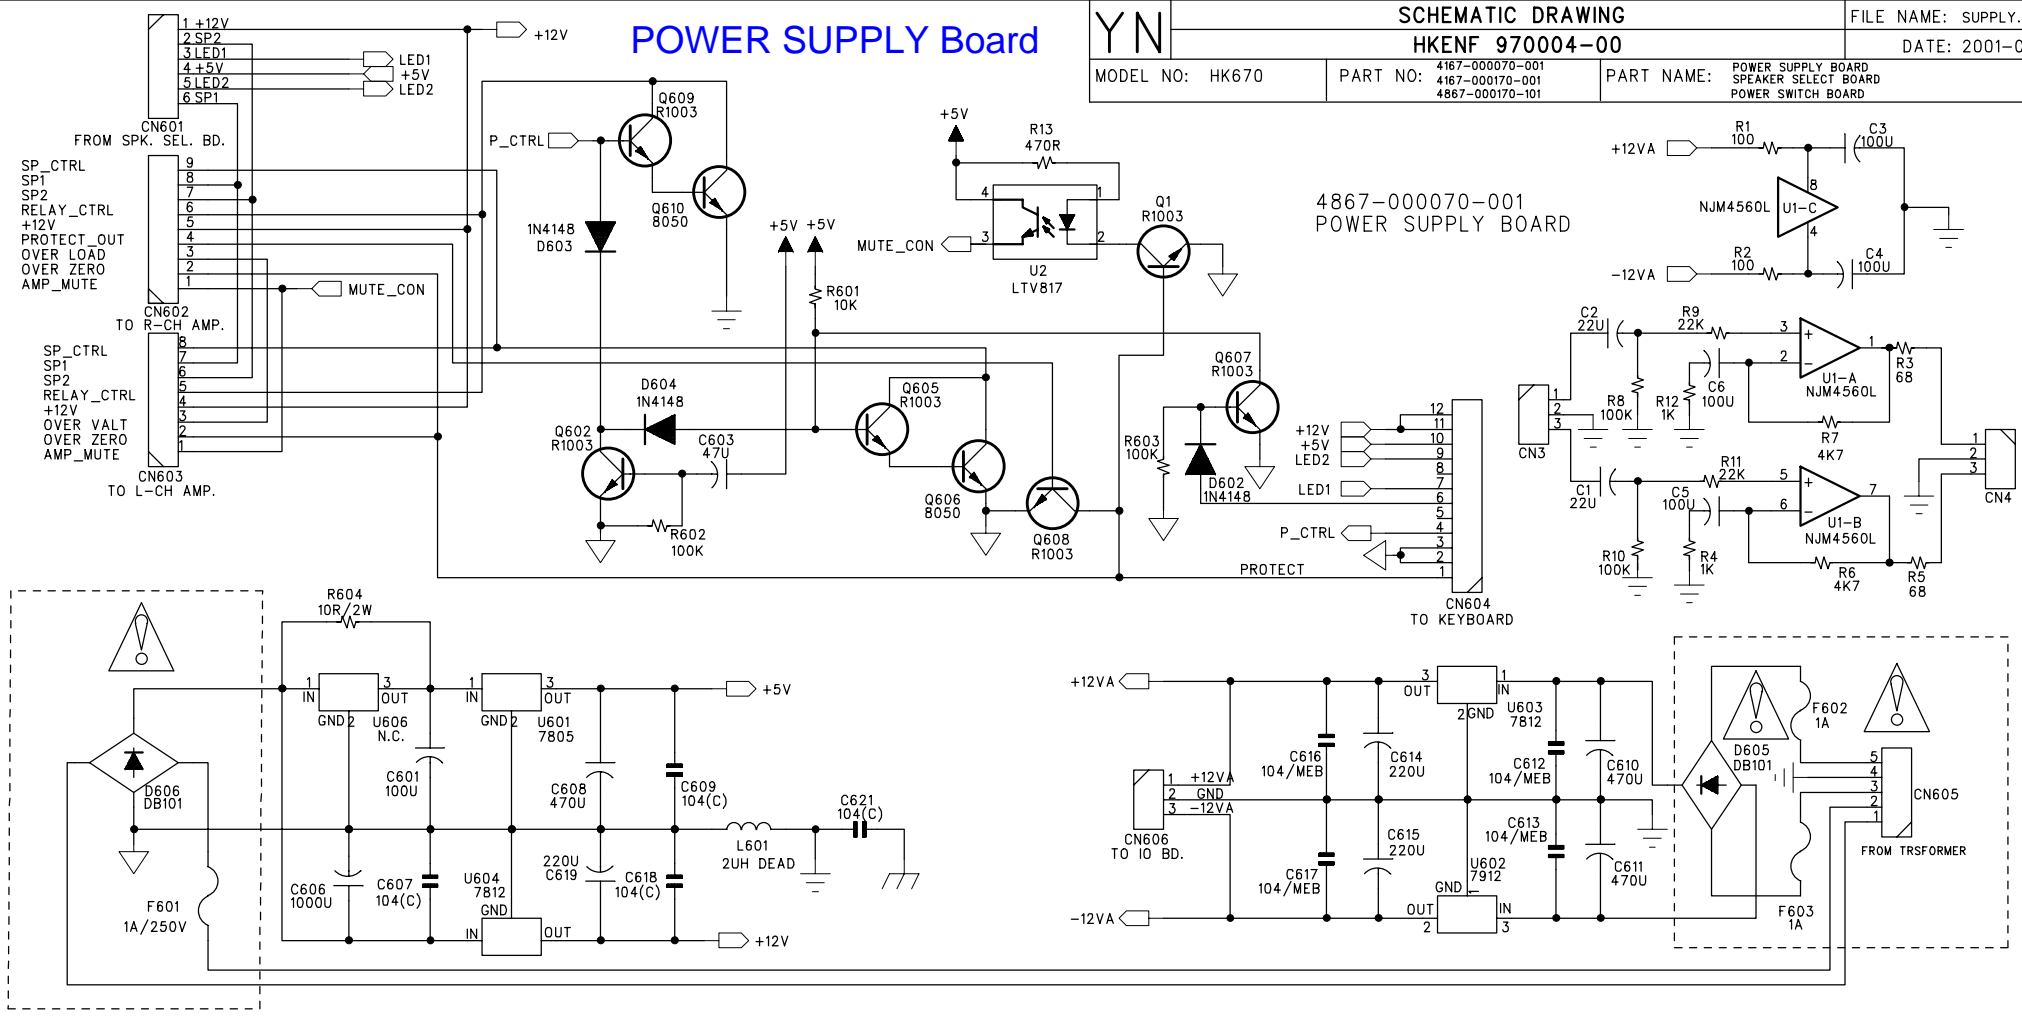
POWER SUPPLY Board

| YN | SCHEMATIC DRAWING | FILE NAME: SUPPLY. |
|---|---|---|
| | HKENF 970004-00 | DATE: 2001-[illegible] |
| MODEL NO: HK670 | PART NO: 4167-000070-001 4167-000170-001 4867-000170-101 | PART NAME: POWER SUPPLY BOARD SPEAKER SELECT BOARD POWER SWITCH BOARD |

1 +12V
2 SP2
3 LED1
4 +5V
5 LED2
6 SP1
CN601
FROM SPK. SEL. BD.
+12V
LED1
+5V
LED2

SP_CTRL 9
SP1 8
SP2 7
RELAY_CTRL 6
+12V 5
PROTECT_OUT 4
OVER LOAD 3
OVER ZERO 2
AMP_MUTE 1
CN602
TO R-CH AMP.
MUTE_CON

SP_CTRL 8
SP1 7
SP2 6
RELAY_CTRL 5
+12V 4
OVER VALT 3
OVER ZERO 2
AMP_MUTE 1
CN603
TO L-CH AMP.

P_CTRL
Q609 R1003
Q610 8050
1N4148 D603
D604 1N4148
Q602 R1003
C603 47U
R602 100K
+5V +5V
R601 10K
Q605 R1003
Q606 8050
Q608 R1003
+5V
R13 470R
4 1 3 2
MUTE_CON
U2 LTV817
Q1 R1003
Q607 R1003
R603 100K
D602 1N4148
+12V
+5V
LED2
LED1
P_CTRL
PROTECT
12 11 10 9 8 7 6 5 4 3 2 1
CN604
TO KEYBOARD

4867-000070-001
POWER SUPPLY BOARD

+12VA
R1 100
C3 100U
8
NJM4560L U1-C
4
R2 100
C4 100U
-12VA

C2 22U
R9 22K
3
2
1
U1-A NJM4560L
R3 68
R8 100K
R12 1K
C6 100U
R7 4K7
1 2 3
CN3
C1 22U
R11 22K
5
6
7
C5 100U
U1-B NJM4560L
R10 100K
R4 1K
R6 4K7
R5 68
1 2 3
CN4

R604 10R/2W
1 IN 3 OUT GND 2
U606 N.C.
C601 100U
1 IN 3 OUT GND 2
U601 7805
C608 470U
C609 104(C)
+5V
D606 DB101
F601 1A/250V
C606 1000U
C607 104(C)
U604 7812
GND
IN OUT
220U C619
C618 104(C)
L601 2UH DEAD
C621 104(C)
+12V

+12VA
3 OUT 1 IN 2 GND
U603 7812
C616 104/MEB
C614 220U
C612 104/MEB
C610 470U
1 +12VA
2 GND
3 -12VA
CN606
TO IO BD.
C615 220U
C617 104/MEB
C613 104/MEB
U602 7912
GND
OUT IN
2 3
C611 470U
-12VA
D605 DB101
F602 1A
5 4 3 2 1
CN605
FROM TRSFORMER
F603 1A